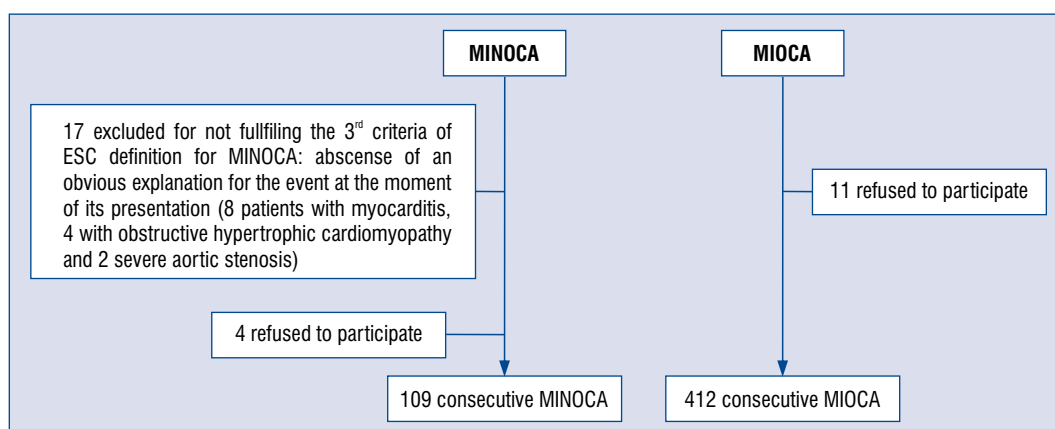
MINOCA

MIOCA

17 excluded for not fullfiling the 3$^{rd}$ criteria of ESC definition for MINOCA: abscense of an obvious explanation for the event at the moment of its presentation (8 patients with myocarditis, 4 with obstructive hypertrophic cardiomyopathy and 2 severe aortic stenosis)

11 refused to participate

4 refused to participate

109 consecutive MINOCA

412 consecutive MIOCA